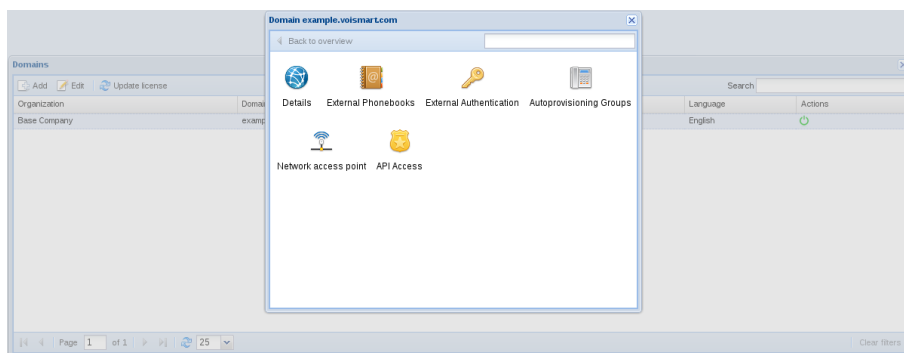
Domains

Add Edit Update license

Search

| Organization | Domai | Language | Actions |
|---|---|---|---|
| Base Company | examp | English | |

Page 1 of 1 25

Clear filters

Domain example.voismart.com

Back to overview

Details

External Phonebooks

External Authentication

Autoprovisioning Groups

Network access point

API Access